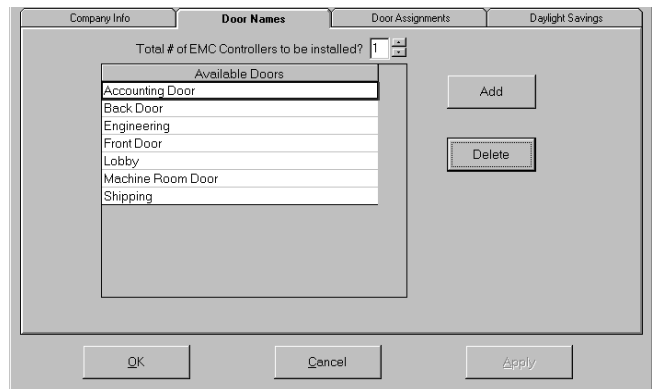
Company Info
Door Names
Door Assignments
Daylight Savings

Total # of EMC Controllers to be installed? 1

Available Doors
Accounting Door
Back Door
Engineering
Front Door
Lobby
Machine Room Door
Shipping

Add
Delete

OK
Cancel
Apply